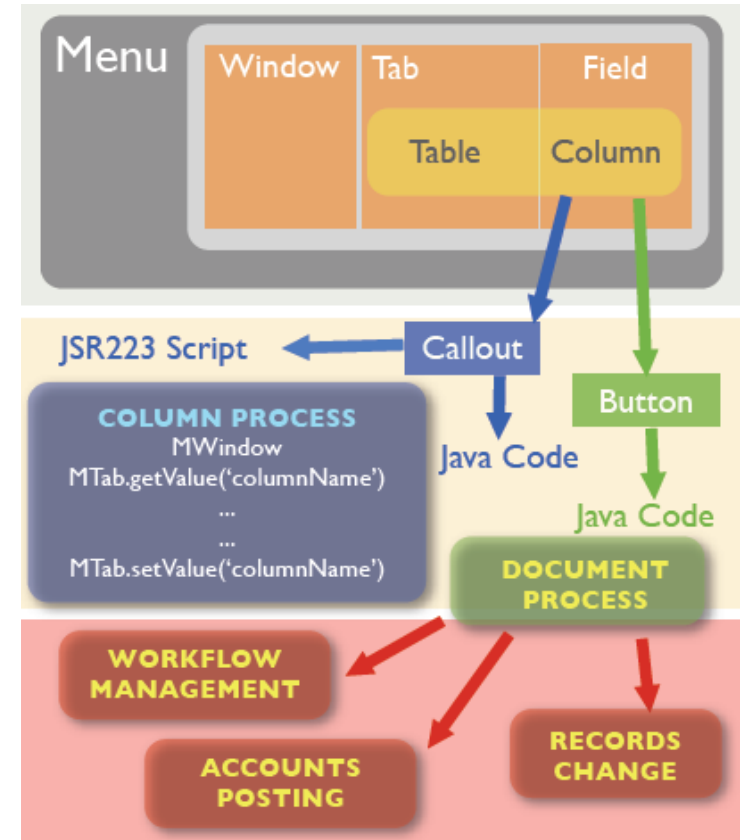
Menu

Window

Tab

Field

Table

Column

JSR223 Script

Callout

Button

COLUMN PROCESS
MWindow
MTab.getValue('columnName')
...
...
MTab.setValue('columnName')

Java Code

Java Code

DOCUMENT PROCESS

WORKFLOW MANAGEMENT

ACCOUNTS POSTING

RECORDS CHANGE